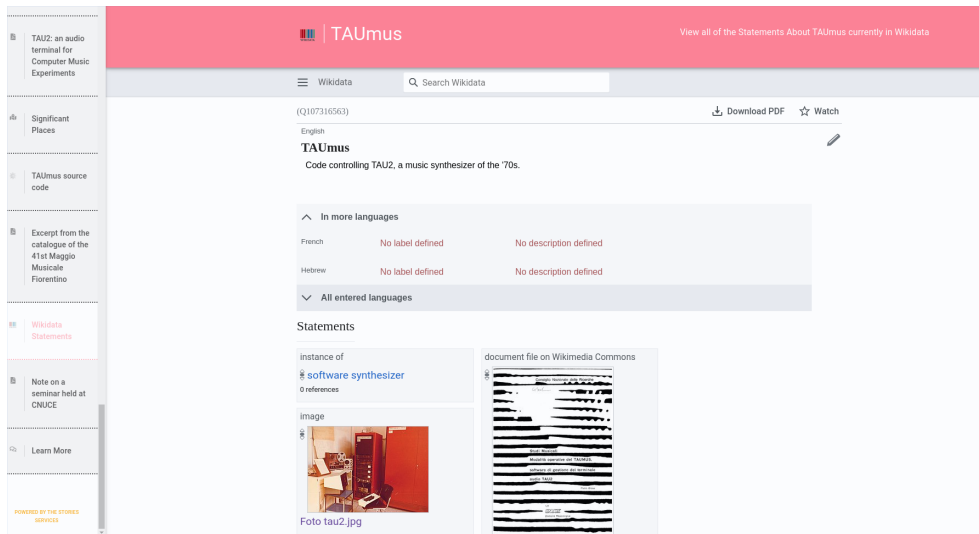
TAU2: an audio terminal for Computer Music Experiments

Significant Places

TAUmus source code

Excerpt from the catalogue of the 41st Maggio Musicale Fiorentino

Wikidata Statements

Note on a seminar held at CNUCE

Learn More

POWERED BY THE STORIES SERVICES

TAUmus

View all of the Statements About TAUmus currently in Wikidata

Wikidata

Search Wikidata

(Q107316563)

Download PDF

Watch

English

TAUmus

Code controlling TAU2, a music synthesizer of the '70s.

In more languages

French | No label defined | No description defined

Hebrew | No label defined | No description defined

All entered languages

Statements

instance of

software synthesizer

0 references

image

Foto tau2.jpg

document file on Wikimedia Commons

Consiglio Nazionale delle Ricerche

Studi Musicali

Modalità operative del TAUMUS,

software di gestione del terminale

audio TAU2